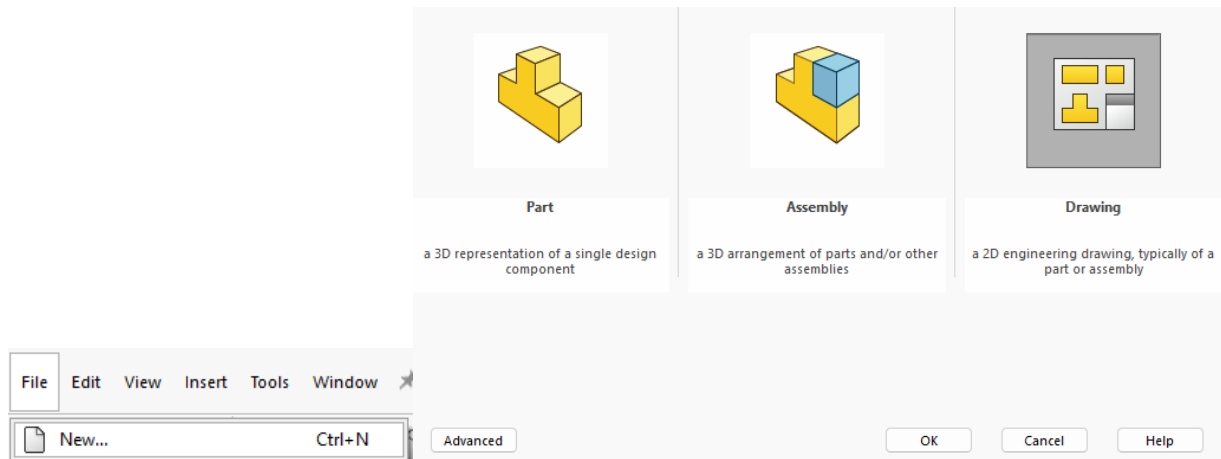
Part

a 3D representation of a single design component

Assembly

a 3D arrangement of parts and/or other assemblies

Drawing

a 2D engineering drawing, typically of a part or assembly

File Edit View Insert Tools Window

New... Ctrl+N

Advanced

OK

Cancel

Help